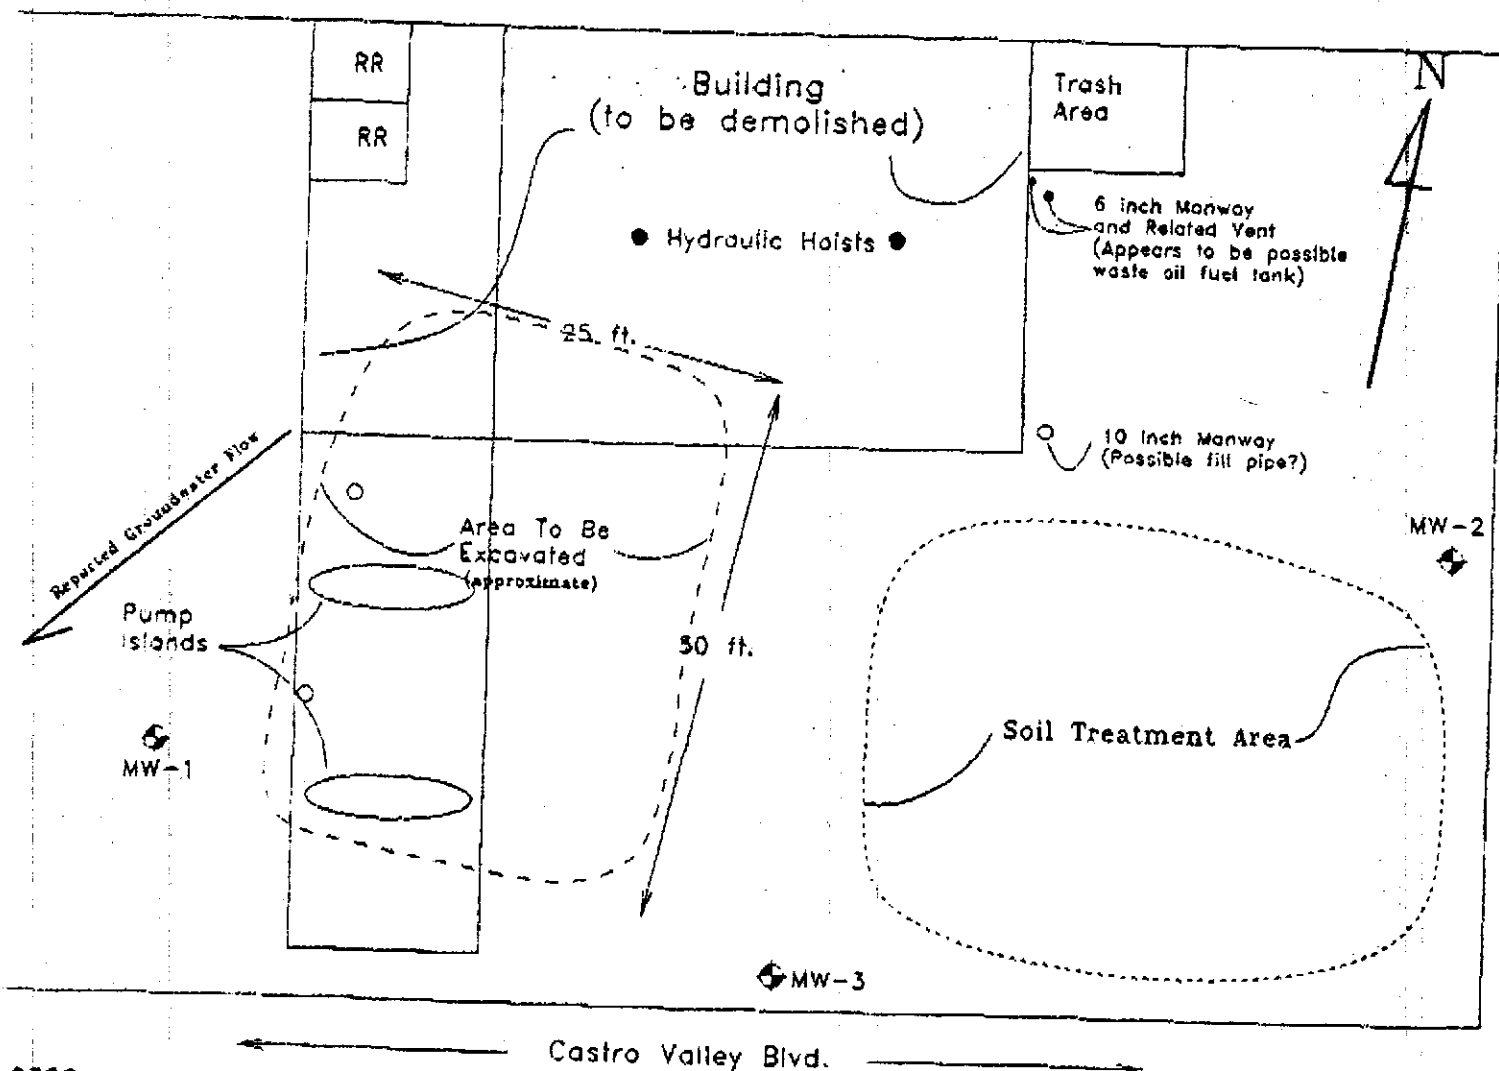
RR

RR

Building (to be demolished)

Trash Area

N

6 inch Manway and Related Vent (Appears to be possible waste oil fuel tank)

Hydraulic Hoists

25 ft.

10 Inch Manway (Possible fill pipe?)

Reputed Groundwater Flow

Area To Be Excavated (approximate)

MW-2

Pump islands

30 ft.

Soil Treatment Area

MW-1

MW-3

Castro Valley Blvd.